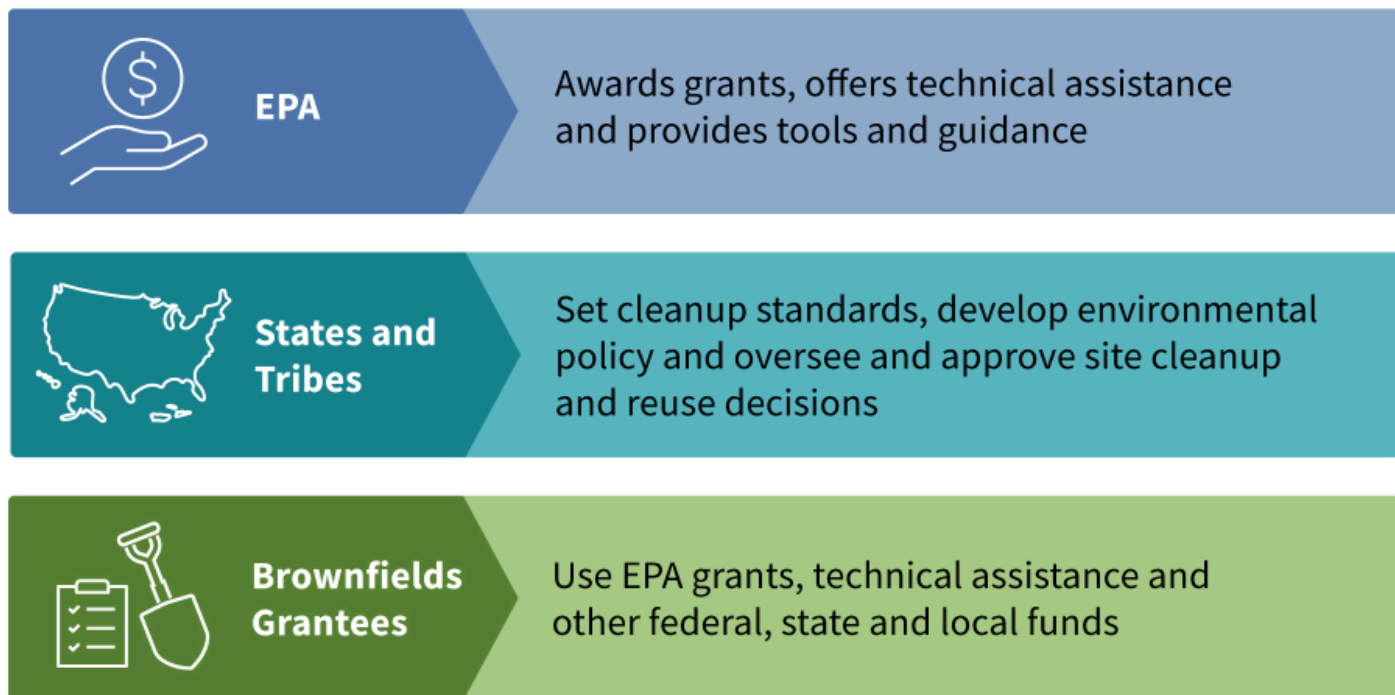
EPA

Awards grants, offers technical assistance and provides tools and guidance

States and Tribes

Set cleanup standards, develop environmental policy and oversee and approve site cleanup and reuse decisions

Brownfields Grantees

Use EPA grants, technical assistance and other federal, state and local funds